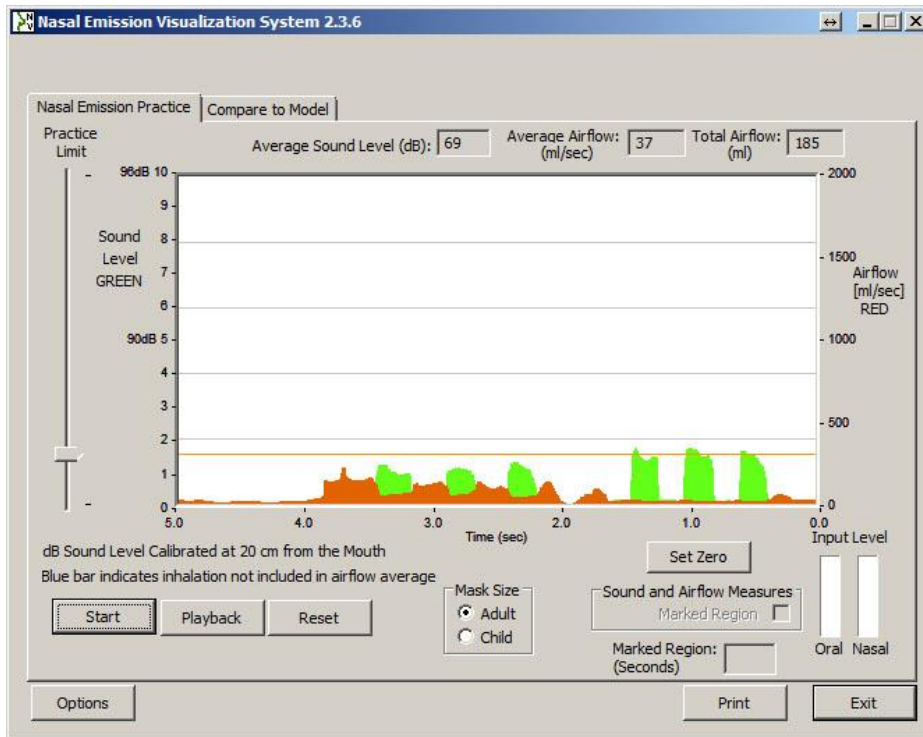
Nasal Emission Visualization System 2.3.6

Nasal Emission Practice | Compare to Model

Practice Limit

Average Sound Level (dB): 69

Average Airflow: (ml/sec) 37

Total Airflow: (ml) 185

96dB 10
9
8
7
6
90dB 5
4
3
2
1
0

Sound Level GREEN

2000
1500
1000
500
0

Airflow [ml/sec] RED

5.0 4.0 3.0 2.0 1.0 0.0

Time (sec)

dB Sound Level Calibrated at 20 cm from the Mouth

Blue bar indicates inhalation not included in airflow average

Set Zero

Input Level

Mask Size
Adult
Child

Sound and Airflow Measures
Marked Region

Marked Region: (Seconds)

Oral Nasal

Start Playback Reset

Options

Print

Exit